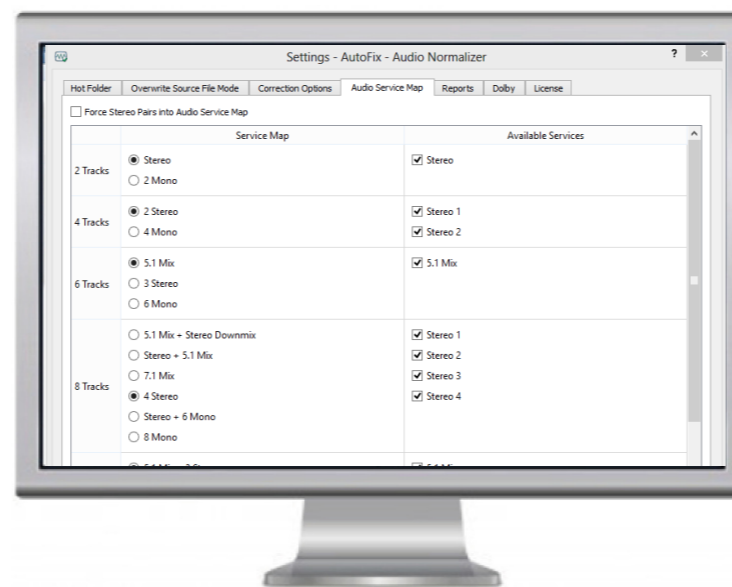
Settings - AutoFix - Audio Normalizer

?

Hot Folder | Overwrite Source File Mode | Correction Options | Audio Service Map | Reports | Dolby | License

Force Stereo Pairs into Audio Service Map

| | Service Map | Available Services |
|---|---|---|
| 2 Tracks | Stereo<br>2 Mono | Stereo |
| 4 Tracks | 2 Stereo<br>4 Mono | Stereo 1<br>Stereo 2 |
| 6 Tracks | 5.1 Mix<br>3 Stereo<br>6 Mono | 5.1 Mix |
| 8 Tracks | 5.1 Mix + Stereo Downmix<br>Stereo + 5.1 Mix<br>7.1 Mix<br>4 Stereo<br>Stereo + 6 Mono<br>8 Mono | Stereo 1<br>Stereo 2<br>Stereo 3<br>Stereo 4 |
| | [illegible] | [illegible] |